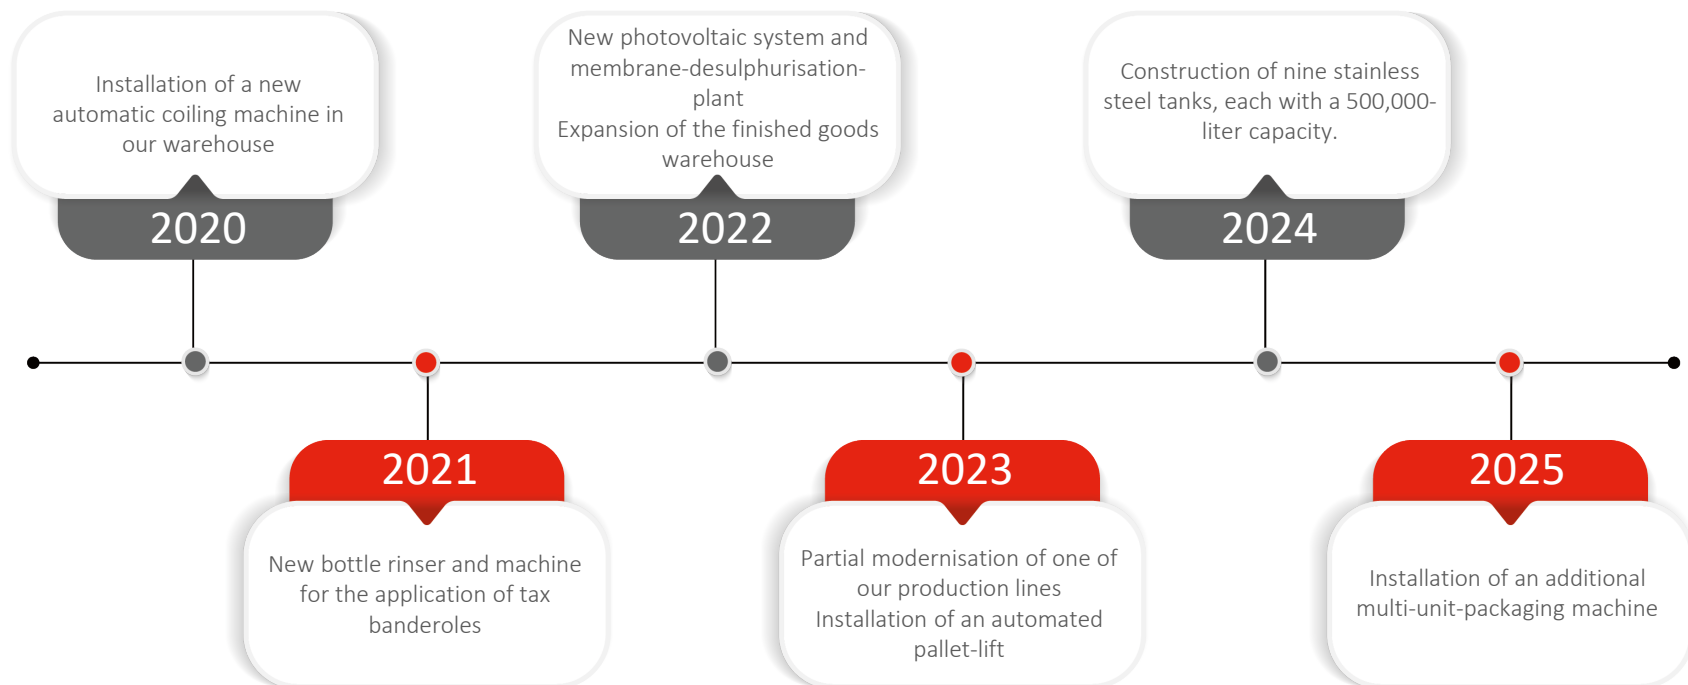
Installation of a new automatic coiling machine in our warehouse

2020

New photovoltaic system and membrane-desulphurisation-plant
Expansion of the finished goods warehouse

2022

Construction of nine stainless steel tanks, each with a 500,000-liter capacity.

2024

2021

New bottle rinser and machine for the application of tax banderoles

2023

Partial modernisation of one of our production lines
Installation of an automated pallet-lift

2025

Installation of an additional multi-unit-packaging machine